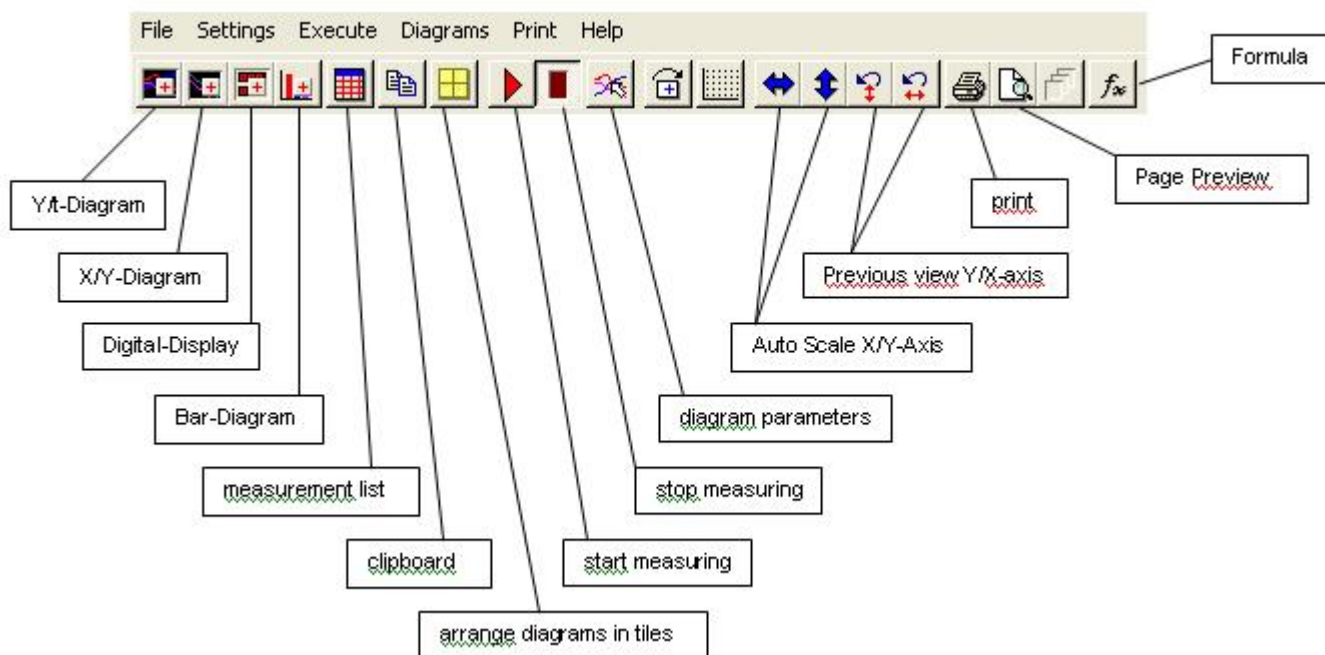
File Settings Execute Diagrams Print Help

Formula

$f_x$

Y/t-Diagram

X/Y-Diagram

Digital-Display

Bar-Diagram

measurement list

clipboard

arrange diagrams in tiles

start measuring

stop measuring

diagram parameters

Auto Scale X/Y-Axis

Previous view Y/X-axis

print

Page Preview